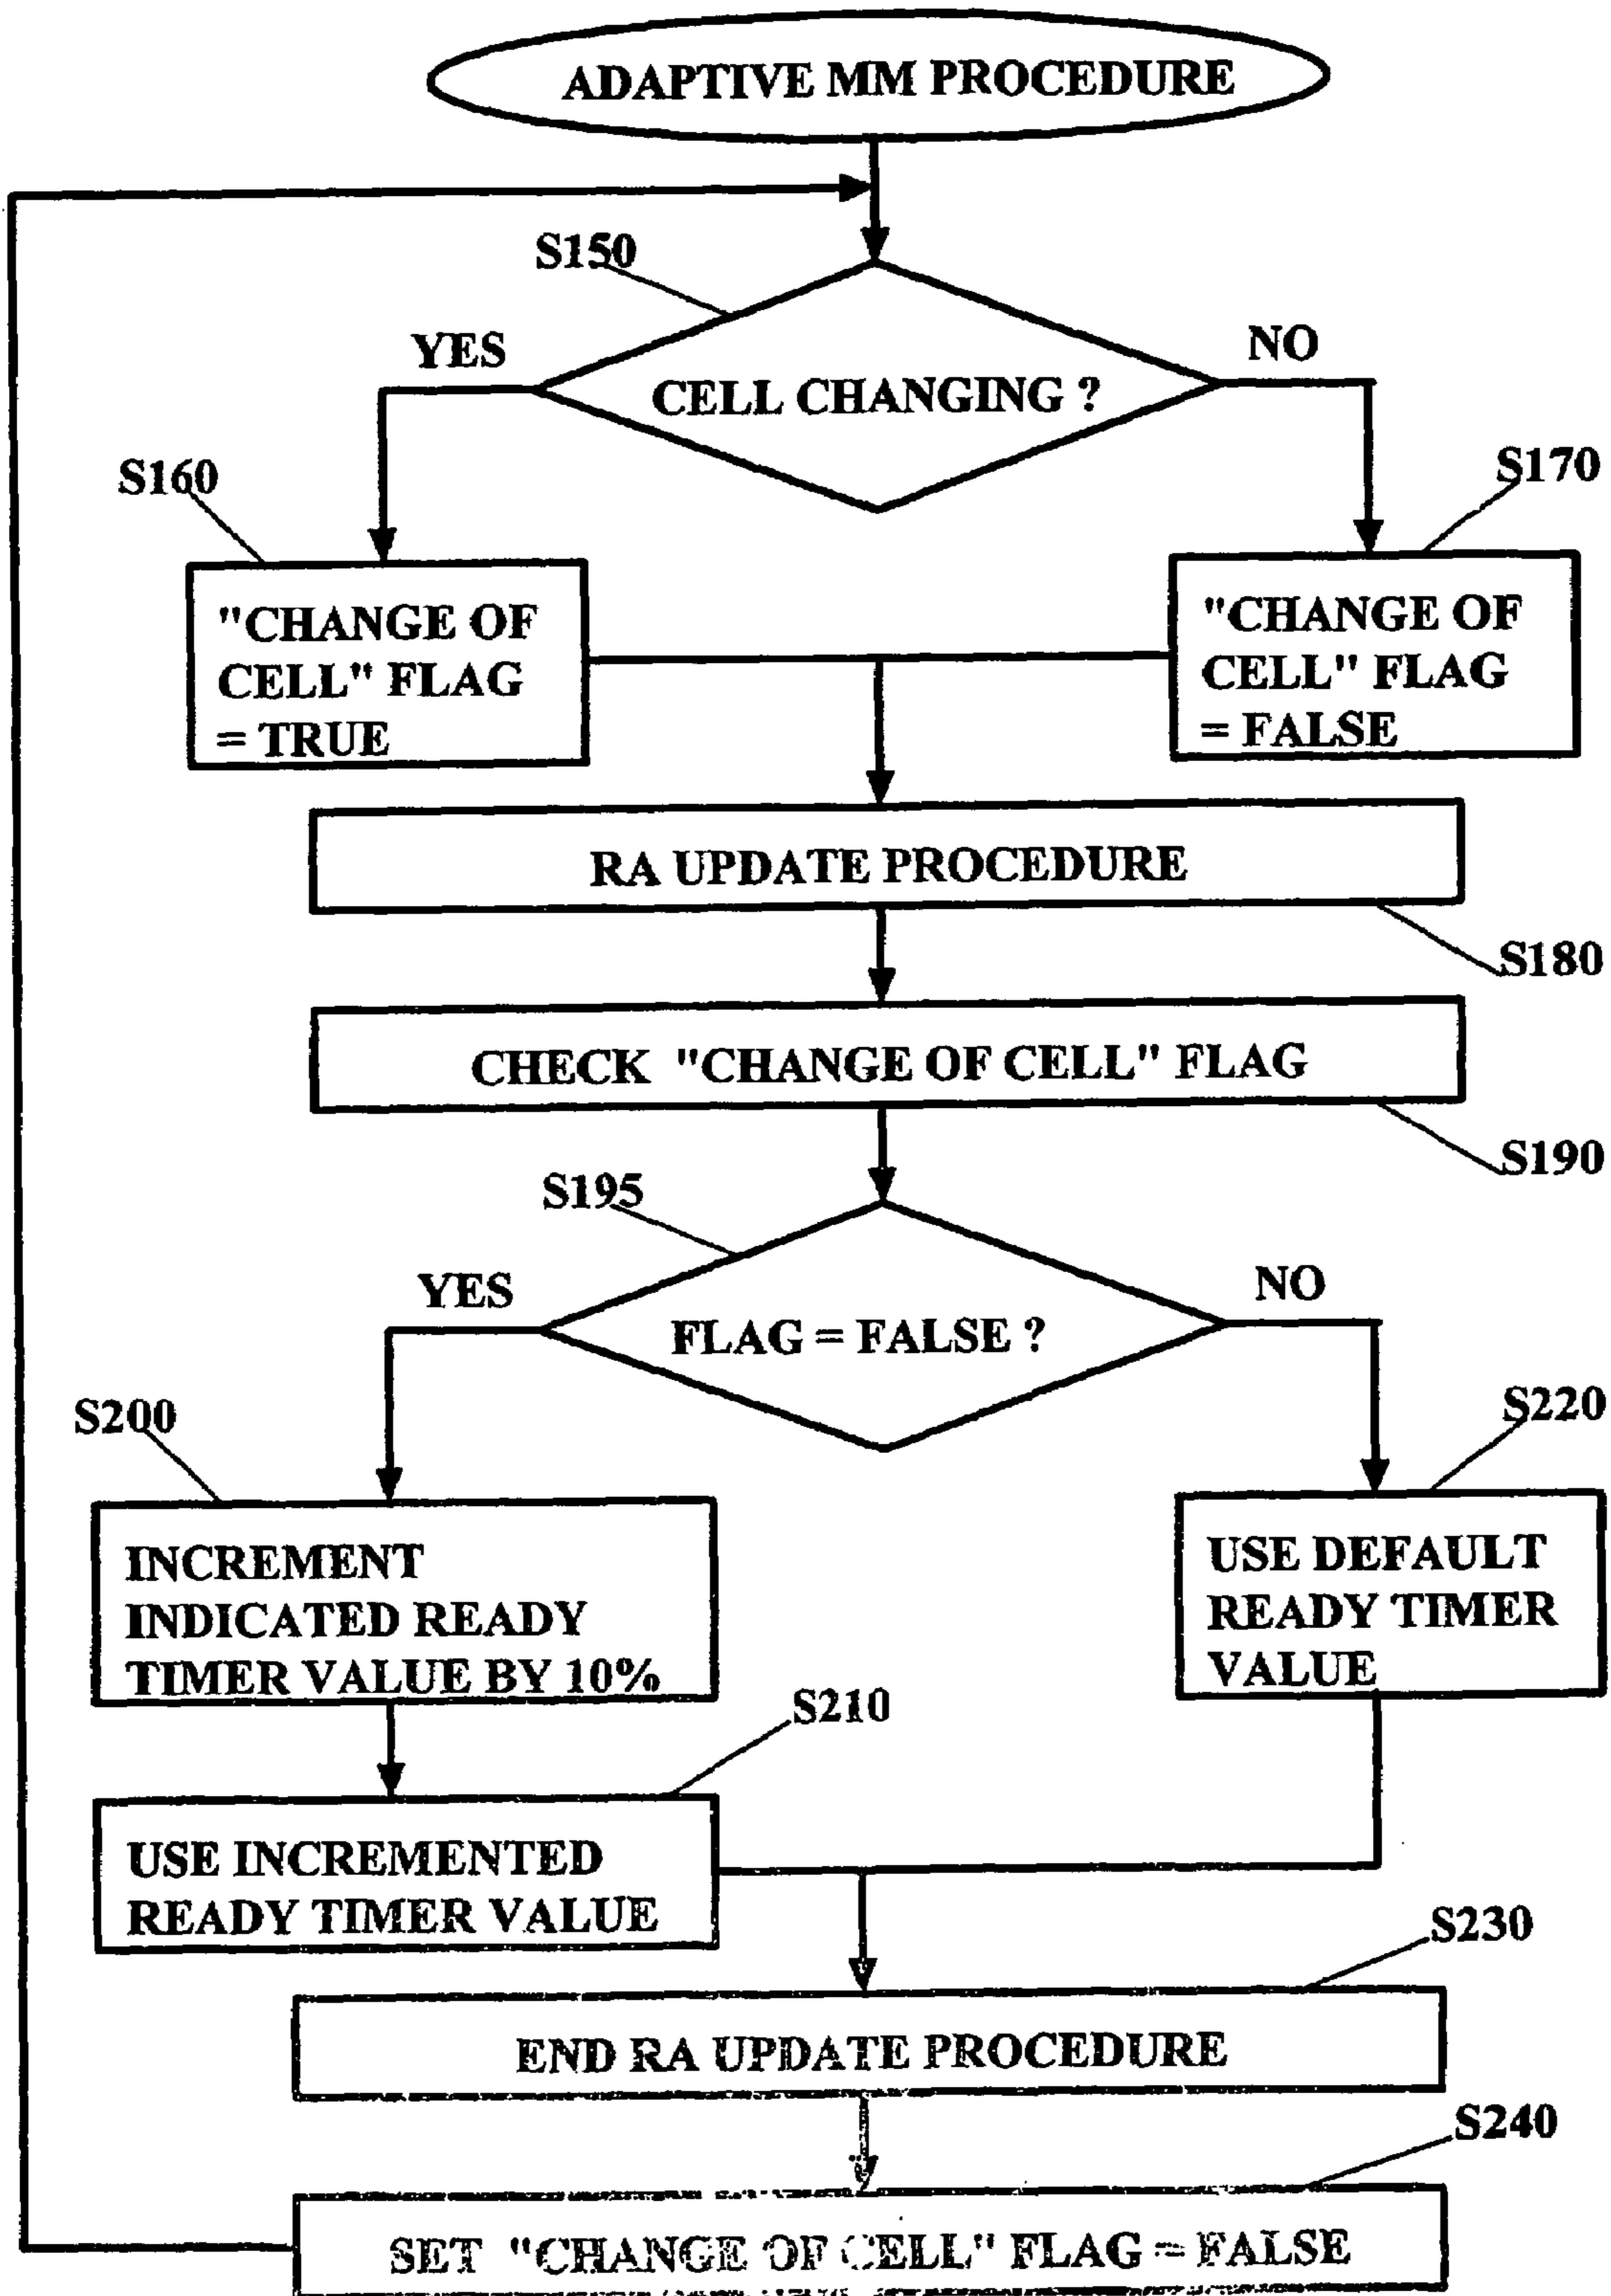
ADAPTIVE MM PROCEDURE

S150

YES

CELL CHANGING ?

NO

S160

S170

"CHANGE OF CELL" FLAG = TRUE

"CHANGE OF CELL" FLAG = FALSE

RA UPDATE PROCEDURE

S180

CHECK "CHANGE OF CELL" FLAG

S190

S195

YES

FLAG = FALSE ?

NO

S200

S220

INCREMENT INDICATED READY TIMER VALUE BY 10%

USE DEFAULT READY TIMER VALUE

S210

USE INCREMENTED READY TIMER VALUE

S230

END RA UPDATE PROCEDURE

S240

SET "CHANGE OF CELL" FLAG = FALSE